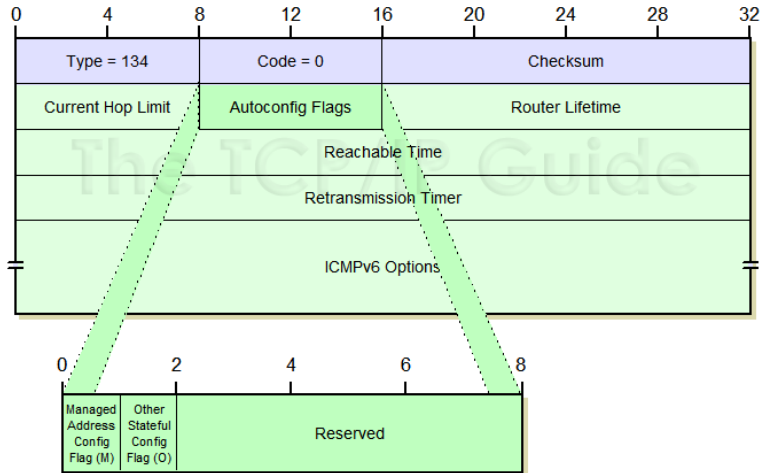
0 4 8 12 16 20 24 28 32

| Type = 134 | Code = 0 | Checksum |
|---|---|---|
| Current Hop Limit | Autoconfig Flags | Router Lifetime |

Reachable Time

Retransmission Timer

ICMPv6 Options

The TCP/IP Guide

0 2 4 6 8

| Managed Address Config Flag (M) | Other Stateful Config Flag (O) | Reserved |
|---|---|---|